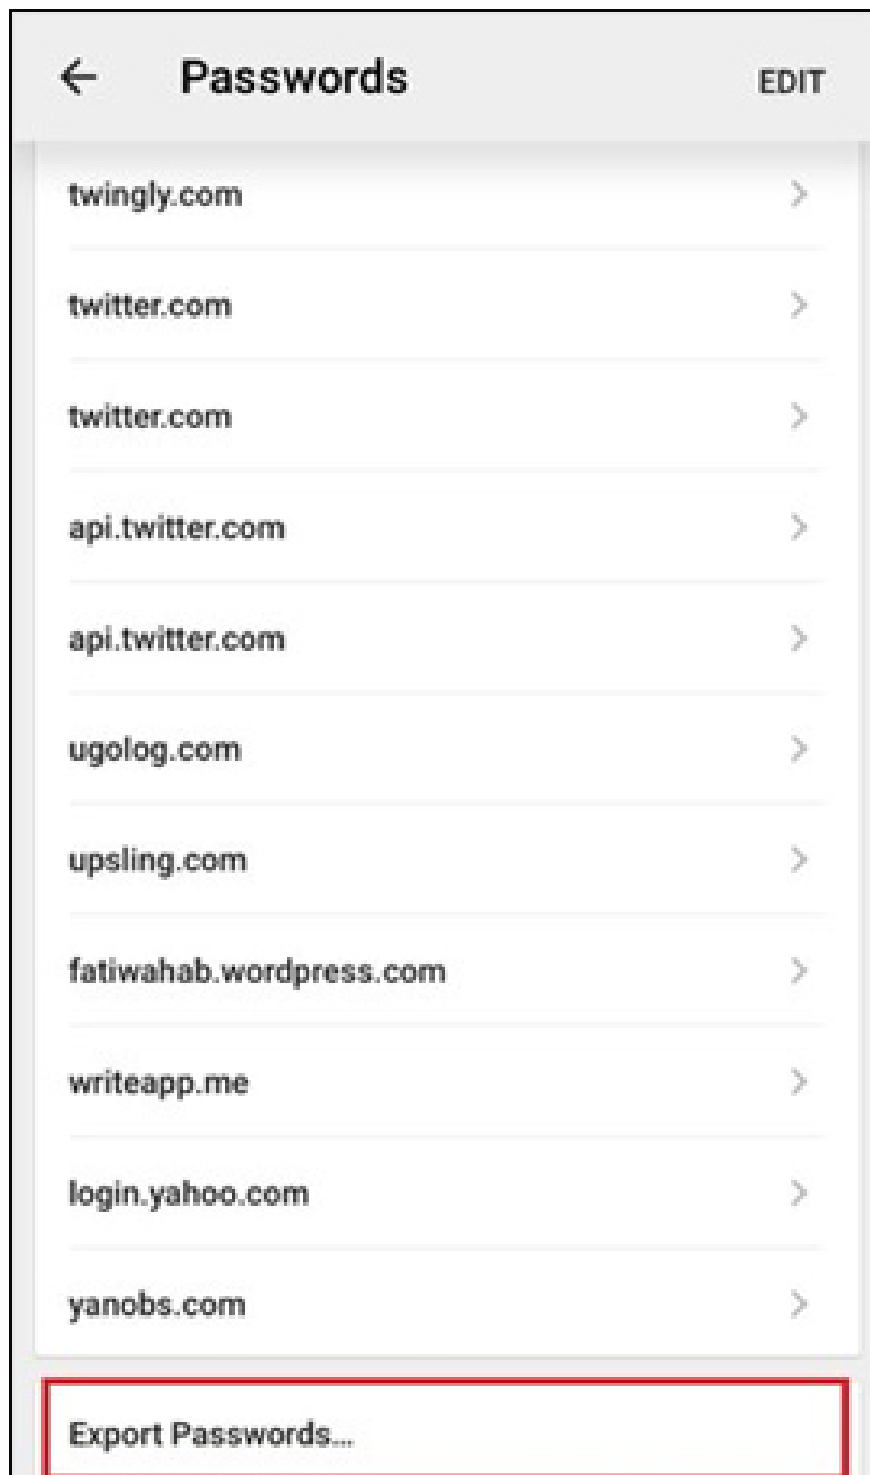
Passwords

EDIT

twingly.com

twitter.com

twitter.com

api.twitter.com

api.twitter.com

ugolog.com

upsling.com

fatiwahab.wordpress.com

writeapp.me

login.yahoo.com

yanobs.com

Export Passwords...